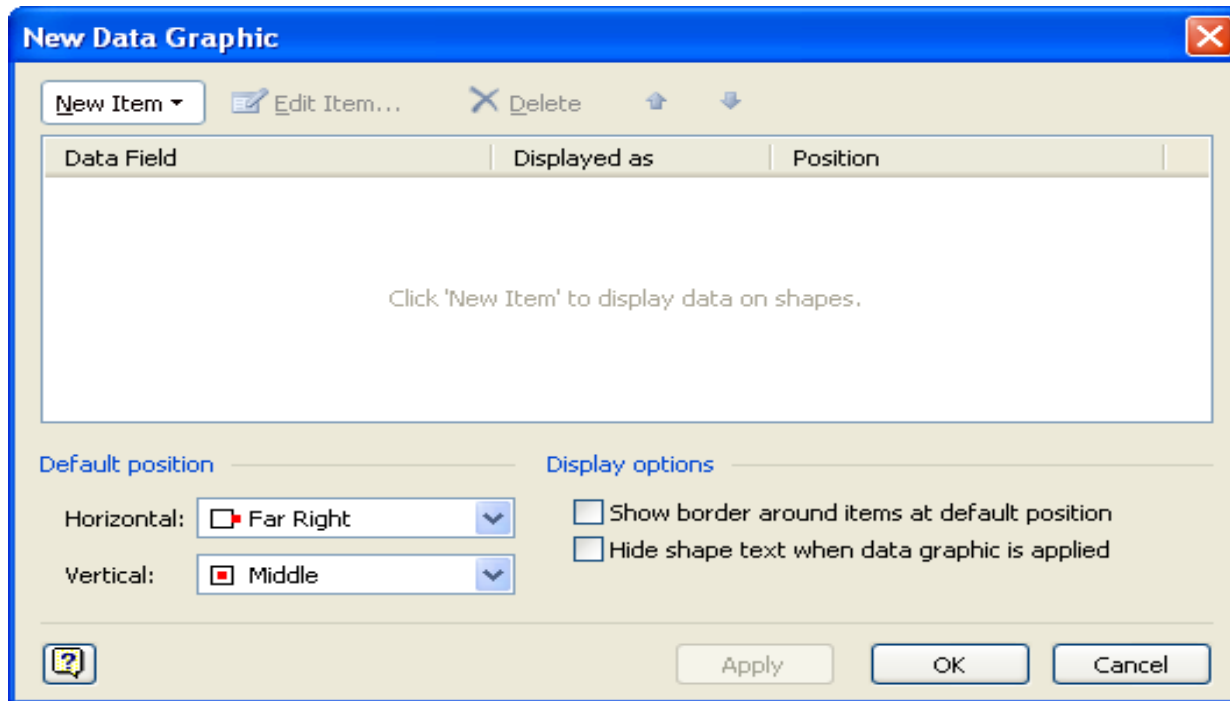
New Data Graphic

New Item ▾ Edit Item... Delete

| Data Field | Displayed as | Position |
|---|---|---|

Click 'New Item' to display data on shapes.

Default position

Horizontal: Far Right

Vertical: Middle

Display options

Show border around items at default position

Hide shape text when data graphic is applied

Apply OK Cancel